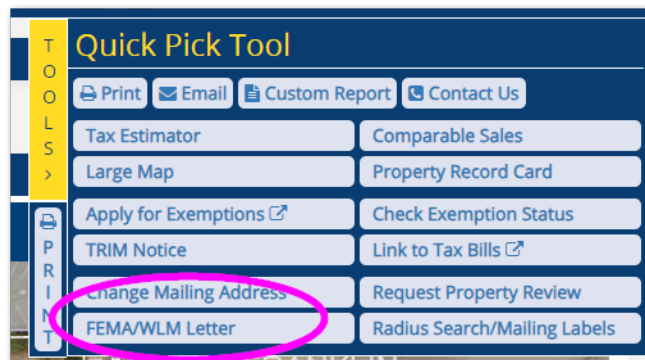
T
O
O
L
S
>

Quick Pick Tool

Print Email Custom Report Contact Us

Tax Estimator
Comparable Sales
Large Map
Property Record Card
Apply for Exemptions
Check Exemption Status
TRIM Notice
Link to Tax Bills
Change Mailing Address
Request Property Review
FEMA/WLM Letter
Radius Search/Mailing Labels

P
R
I
N
T